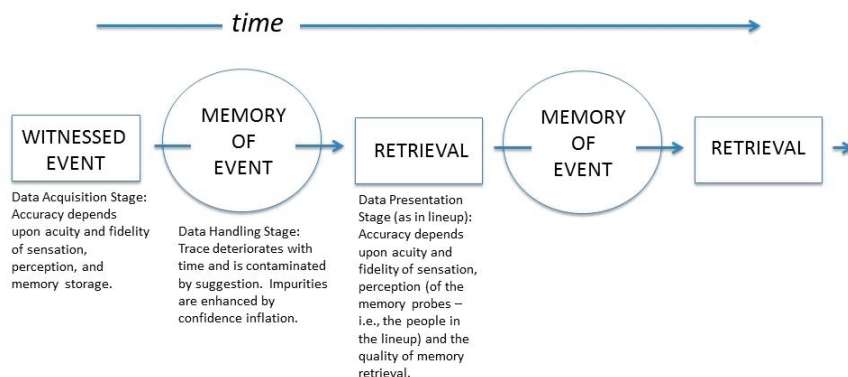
time

WITNESSED EVENT

MEMORY OF EVENT

RETRIEVAL

MEMORY OF EVENT

RETRIEVAL

Data Acquisition Stage: Accuracy depends upon acuity and fidelity of sensation, perception, and memory storage.

Data Handling Stage: Trace deteriorates with time and is contaminated by suggestion. Impurities are enhanced by confidence inflation.

Data Presentation Stage (as in lineup): Accuracy depends upon acuity and fidelity of sensation, perception (of the memory probes – i.e., the people in the lineup) and the quality of memory retrieval.